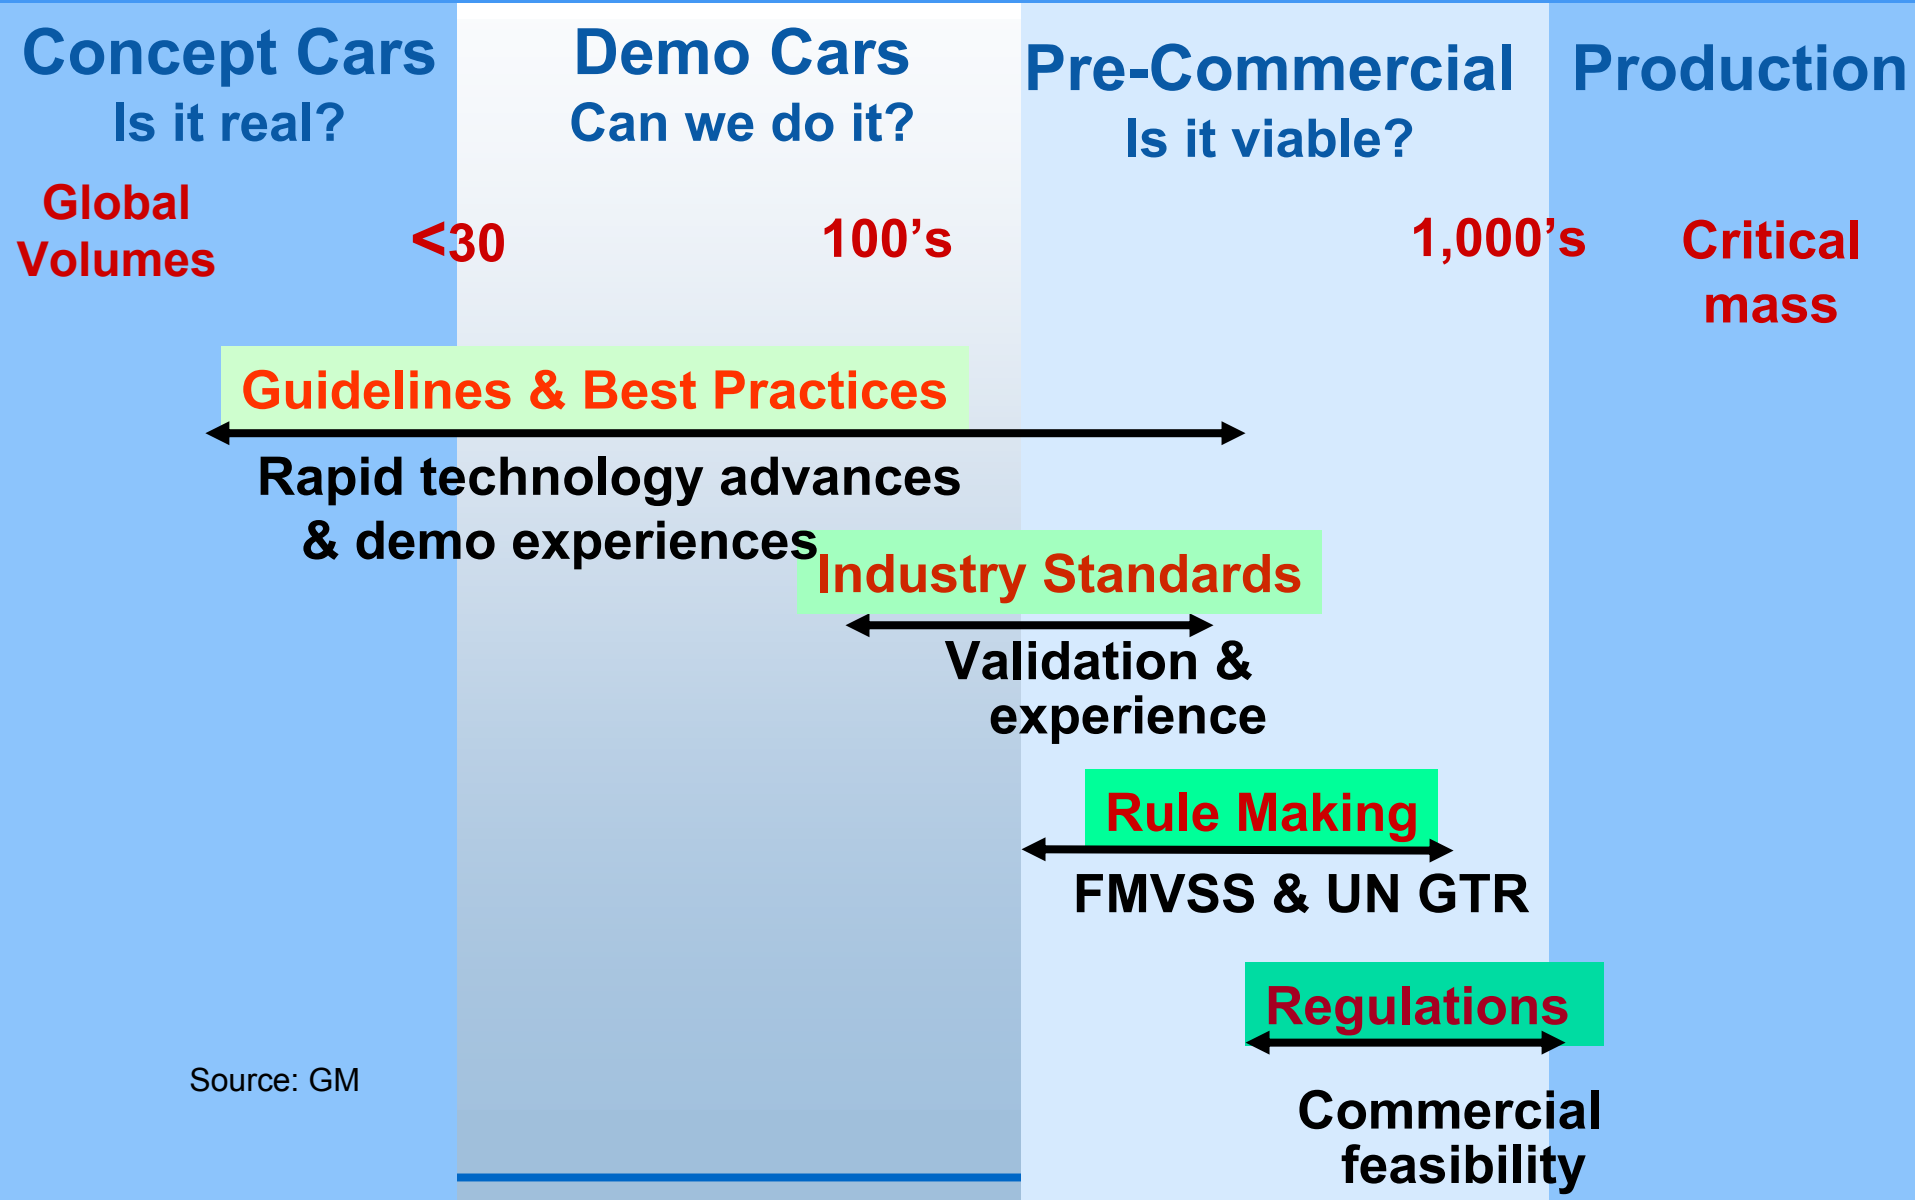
Concept Cars
Is it real?

Demo Cars
Can we do it?

Pre-Commercial
Is it viable?

Production

Global Volumes

<30

100’s

1,000’s

Critical mass

Guidelines & Best Practices

Rapid technology advances & demo experiences

Industry Standards

Validation & experience

Rule Making

FMVSS & UN GTR

Regulations

Commercial feasibility

Source: GM